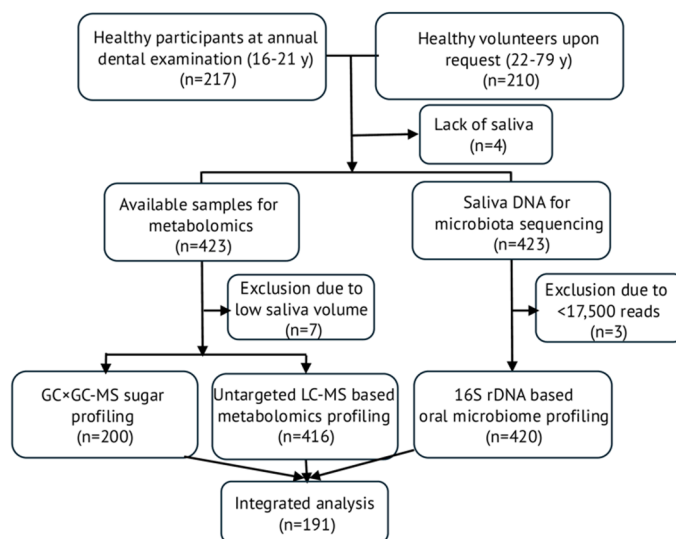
Healthy participants at annual dental examination (16-21 y) (n=217)

Healthy volunteers upon request (22-79 y) (n=210)

Lack of saliva (n=4)

Available samples for metabolomics (n=423)

Saliva DNA for microbiota sequencing (n=423)

Exclusion due to low saliva volume (n=7)

Exclusion due to <17,500 reads (n=3)

GC×GC-MS sugar profiling (n=200)

Untargeted LC-MS based metabolomics profiling (n=416)

16S rDNA based oral microbiome profiling (n=420)

Integrated analysis (n=191)